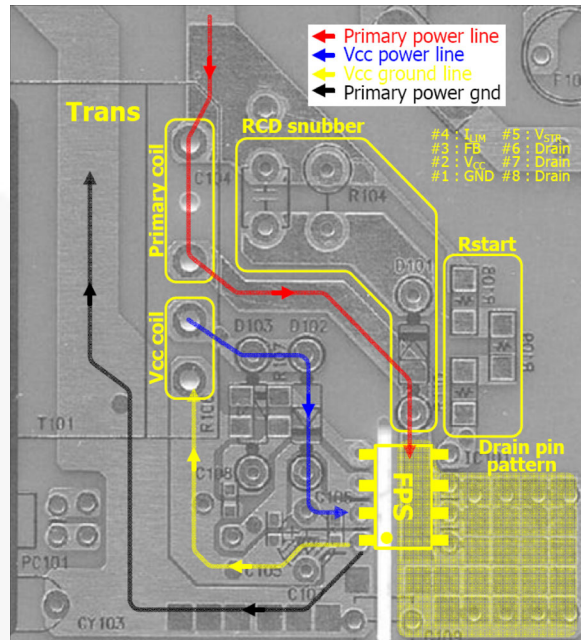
Primary power line
Vcc power line
Vcc ground line
Primary power gnd

Trans

RCD snubber

#4 : $I_{LIM}$ #5 : $V_{STR}$
#3 : FB #6 : Drain
#2 : $V_{CC}$ #7 : Drain
#1 : GND #8 : Drain

Primary coil

C104

R104

Rstart

D101

R108

R109

Vcc coil

D103 D102

R10

T101

C108

C106

FPS

Drain pin pattern

PC101

C105

C107

CY103

F10